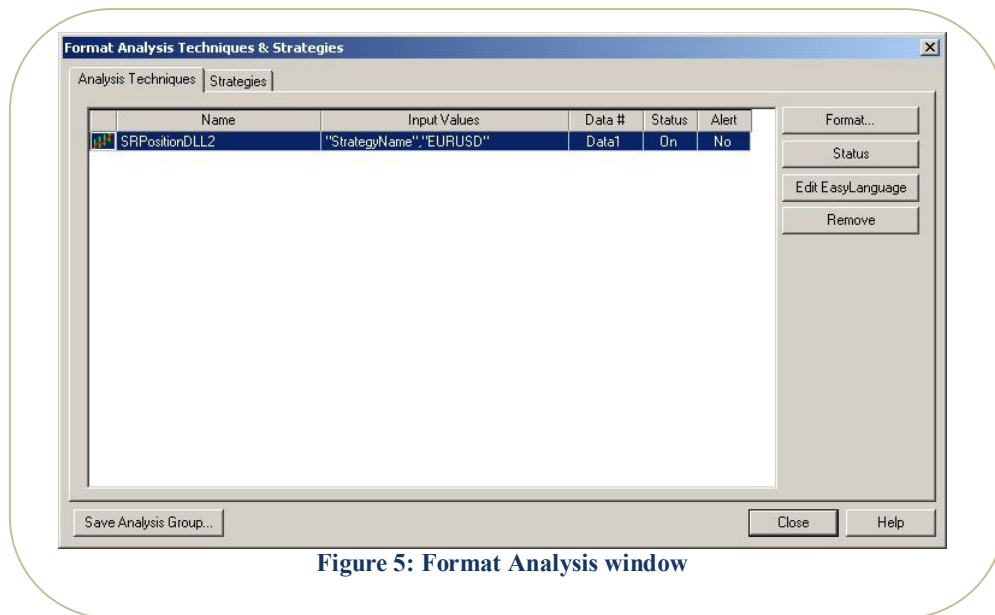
Format Analysis Techniques & Strategies

Analysis Techniques | Strategies

| Name | Input Values | Data # | Status | Alert |
|---|---|---|---|---|
| SRPositionDLL2 | "StrategyName","EURUSD" | Data1 | On | No |

Format...

Status

Edit EasyLanguage

Remove

Save Analysis Group...

Close

Help

Figure 5: Format Analysis window